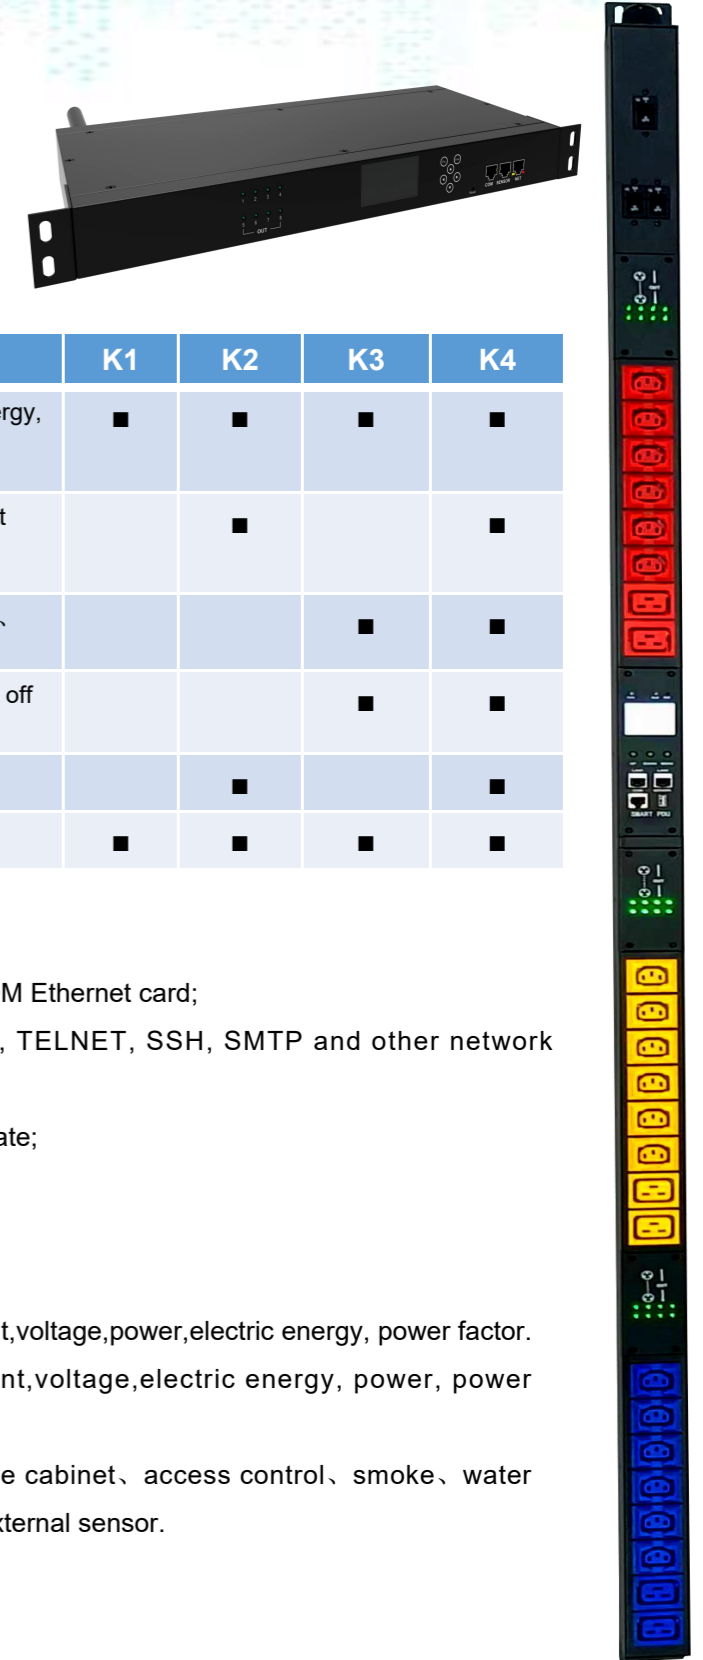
| | K1 | K2 | K3 | K4 |
|---|---|---|---|---|
| rgy, | ■ | ■ | ■ | ■ |
| t | | ■ | | ■ |
| 、 | | | ■ | ■ |
| off | | | ■ | ■ |
| | | ■ | | ■ |
| | ■ | ■ | ■ | ■ |

M Ethernet card;
, TELNET, SSH, SMTP and other network

ate;

t,voltage,power,electric energy, power factor.
nt,voltage,electric energy, power, power

e cabinet、access control、smoke、water
xternal sensor.

COM SENSOR NET
OUT
SMART PDU